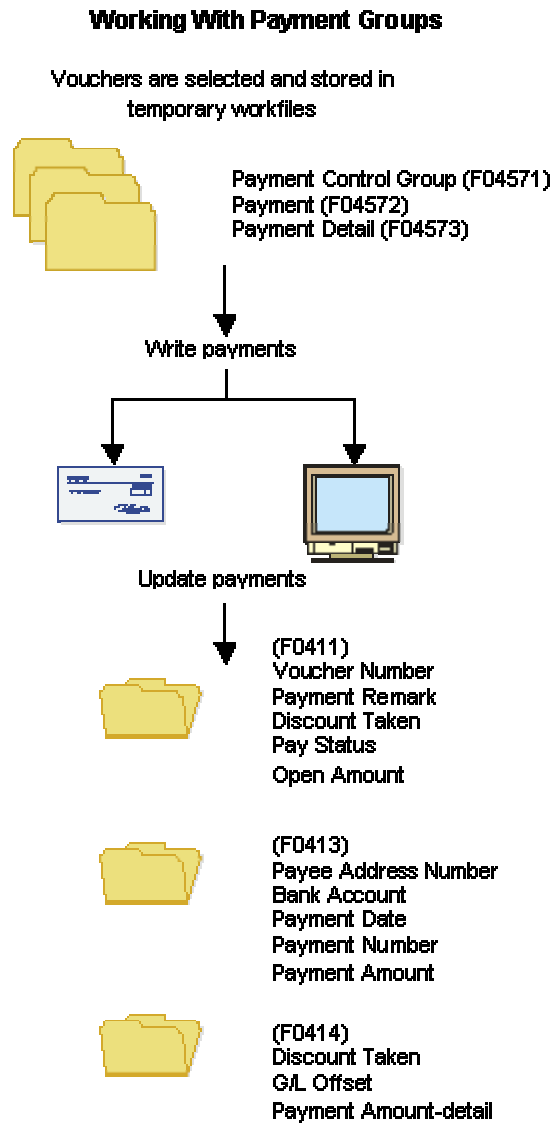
Working With Payment Groups

Vouchers are selected and stored in temporary workfiles

Payment Control Group (F04571)
Payment (F04572)
Payment Detail (F04573)

Write payments

Update payments

(F0411)
Voucher Number
Payment Remark
Discount Taken
Pay Status
Open Amount

(F0413)
Payee Address Number
Bank Account
Payment Date
Payment Number
Payment Amount

(F0414)
Discount Taken
G/L Offset
Payment Amount-detail